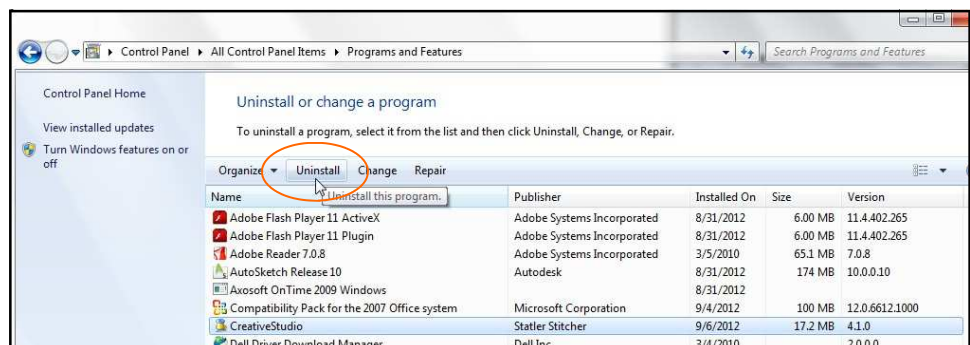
Control Panel ▸ All Control Panel Items ▸ Programs and Features

Search Programs and Features

Control Panel Home

View installed updates

Turn Windows features on or off

Uninstall or change a program

To uninstall a program, select it from the list and then click Uninstall, Change, or Repair.

Organize ▾ Uninstall Change Repair

Uninstall this program.

| Name | Publisher | Installed On | Size | Version |
|---|---|---|---|---|
| Adobe Flash Player 11 ActiveX | Adobe Systems Incorporated | 8/31/2012 | 6.00 MB | 11.4.402.265 |
| Adobe Flash Player 11 Plugin | Adobe Systems Incorporated | 8/31/2012 | 6.00 MB | 11.4.402.265 |
| Adobe Reader 7.0.8 | Adobe Systems Incorporated | 3/5/2010 | 65.1 MB | 7.0.8 |
| AutoSketch Release 10 | Autodesk | 8/31/2012 | 174 MB | 10.0.0.10 |
| Axosoft OnTime 2009 Windows | | 8/31/2012 | | |
| Compatibility Pack for the 2007 Office system | Microsoft Corporation | 9/4/2012 | 100 MB | 12.0.6612.1000 |
| CreativeStudio | Statler Stitcher | 9/6/2012 | 17.2 MB | 4.1.0 |
| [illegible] | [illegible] | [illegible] | | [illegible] |